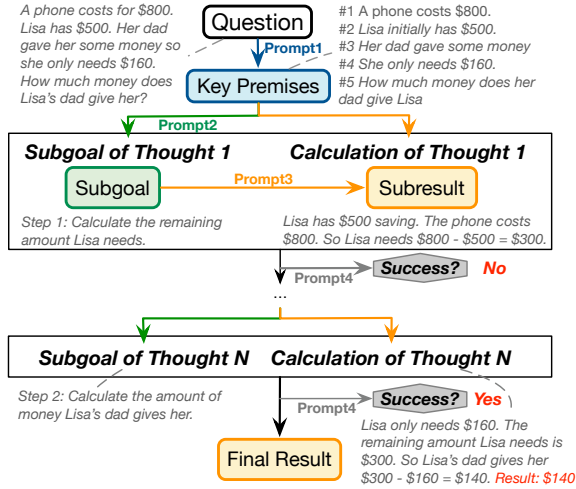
A phone costs for $800. Lisa has $500. Her dad gave her some money so she only needs $160. How much money does Lisa's dad give her?

Question

Prompt1

#1 A phone costs $800.
#2 Lisa initially has $500.
#3 Her dad gave some money
#4 She only needs $160.
#5 How much money does her dad give Lisa

Key Premises

Prompt2

Subgoal of Thought 1

Calculation of Thought 1

Subgoal

Prompt3

Subresult

Step 1: Calculate the remaining amount Lisa needs.

Lisa has $500 saving. The phone costs $800. So Lisa needs $800 - $500 = $300.

Prompt4

Success?

No

...

Subgoal of Thought N

Calculation of Thought N

Step 2: Calculate the amount of money Lisa's dad gives her.

Prompt4

Success?

Yes

Final Result

Lisa only needs $160. The remaining amount Lisa needs is $300. So Lisa's dad gives her $300 - $160 = $140. Result: $140